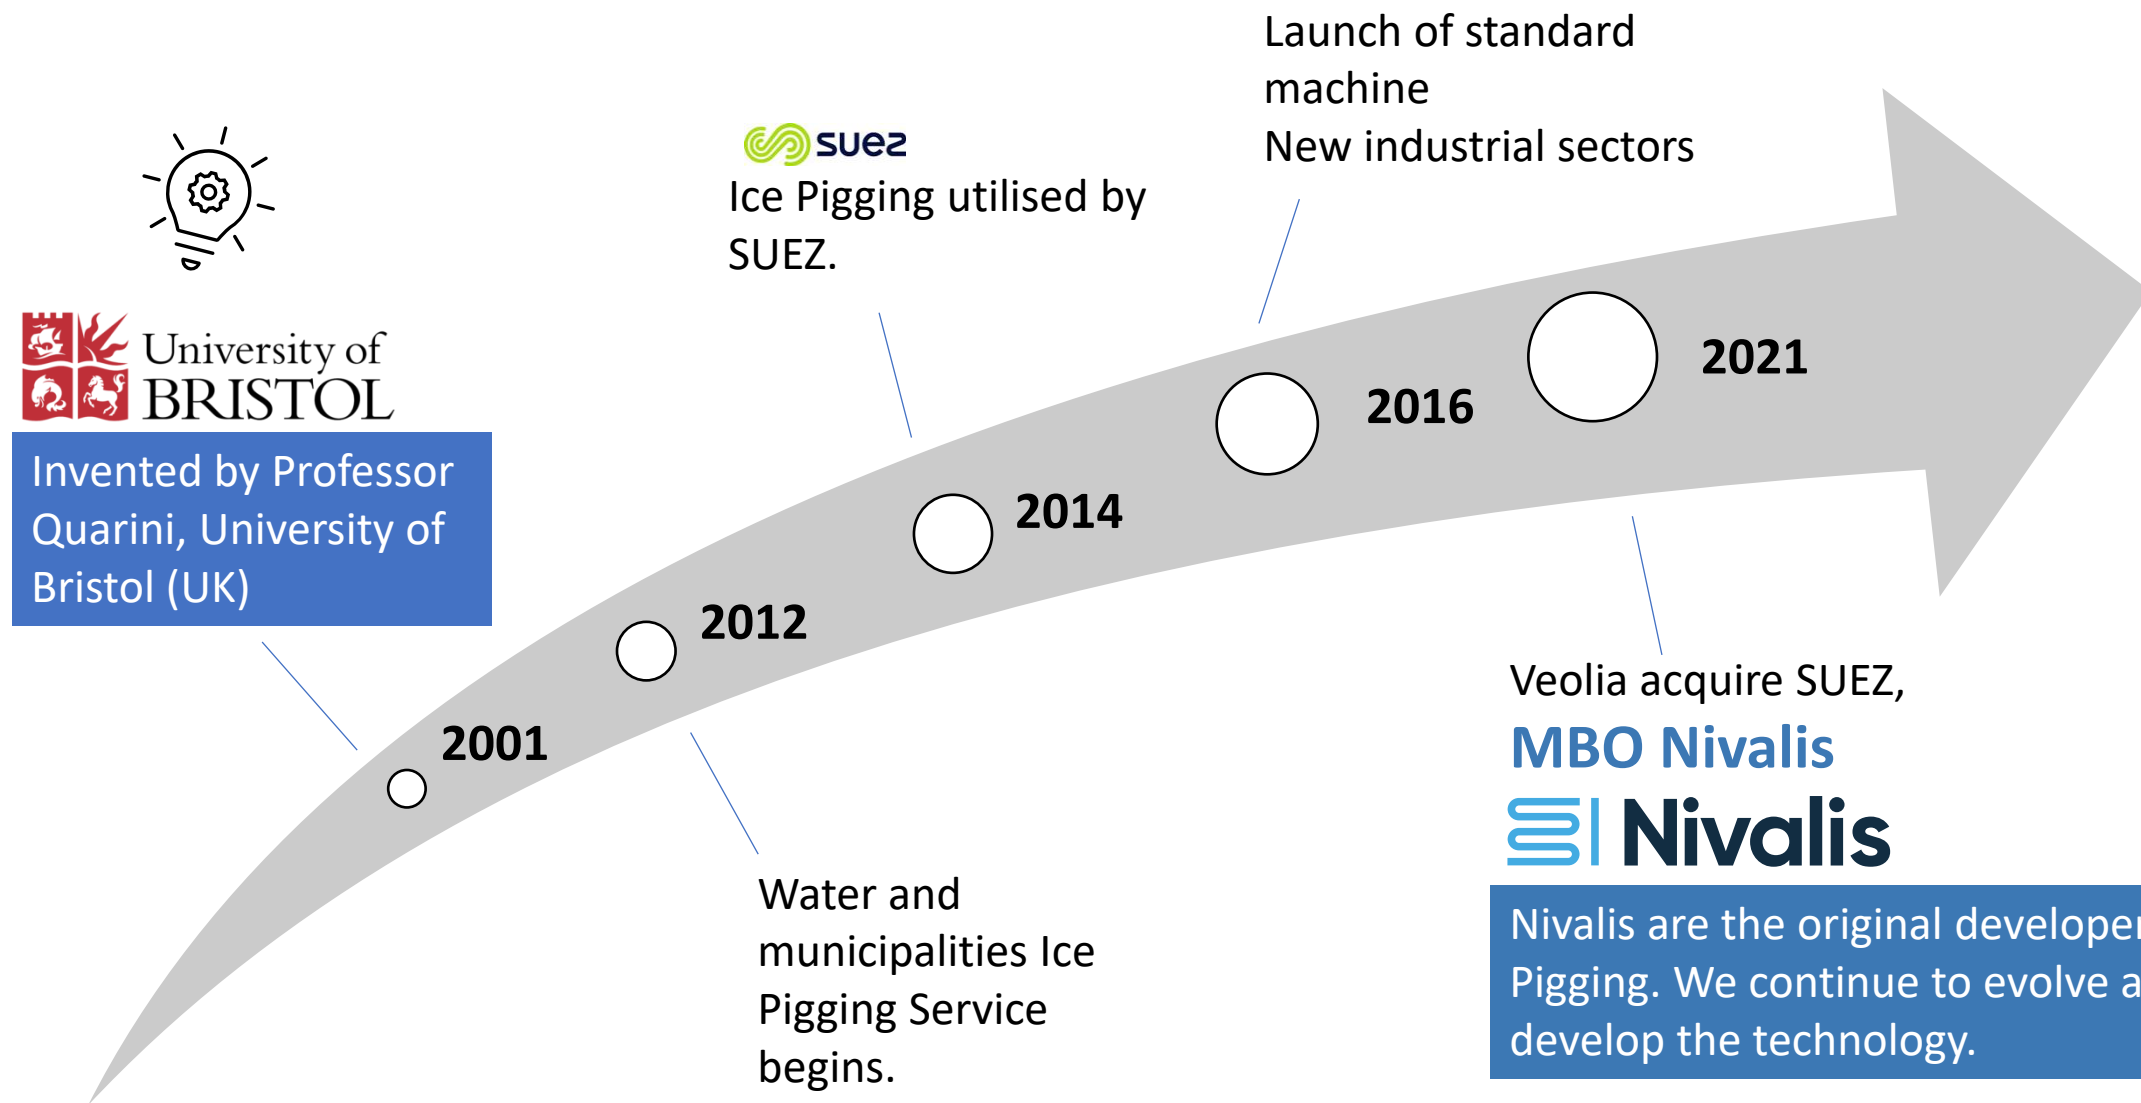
Launch of standard machine
New industrial sectors

suez
Ice Pigging utilised by SUEZ.

University of BRISTOL

Invented by Professor Quarini, University of Bristol (UK)

2021

2016

2014

2012

2001

Veolia acquire SUEZ,
MBO Nivalis

Nivalis

Nivalis are the original develope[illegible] Pigging. We continue to evolve a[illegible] develop the technology.

Water and municipalities Ice Pigging Service begins.